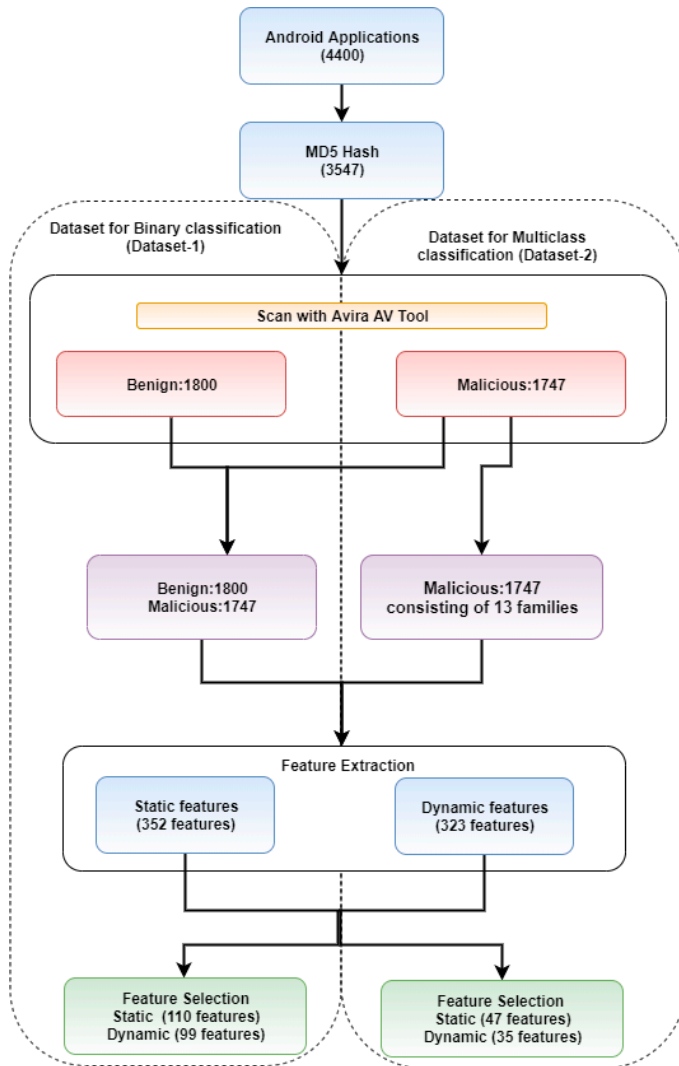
Android Applications
(4400)

MD5 Hash
(3547)

Dataset for Binary classification
(Dataset-1)

Dataset for Multiclass classification (Dataset-2)

Scan with Avira AV Tool

Benign:1800

Malicious:1747

Benign:1800
Malicious:1747

Malicious:1747
consisting of 13 families

Feature Extraction

Static features
(352 features)

Dynamic features
(323 features)

Feature Selection
Static (110 features)
Dynamic (99 features)

Feature Selection
Static (47 features)
Dynamic (35 features)